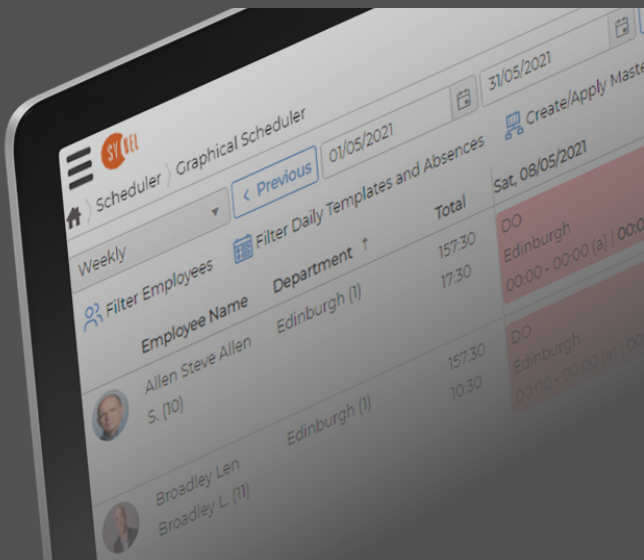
SY REL

Scheduler / Graphical Scheduler

Weekly

< Previous

01/05/2021

31/05/2021

Create/Apply Maste

Filter Employees

Filter Daily Templates and Absences

Employee Name

Department ↑

Total

Sat, 08/05/2021

Allen Steve Allen S. (10)

Edinburgh (1)

157:30

17:30

DO

Edinburgh

00:00 - 00:00 (a) | 00:0

157:30

10:30

DO

Edinburgh

00:00 - 00:00 (a) | 00

Broadley Len Broadley L. (11)

Edinburgh (1)